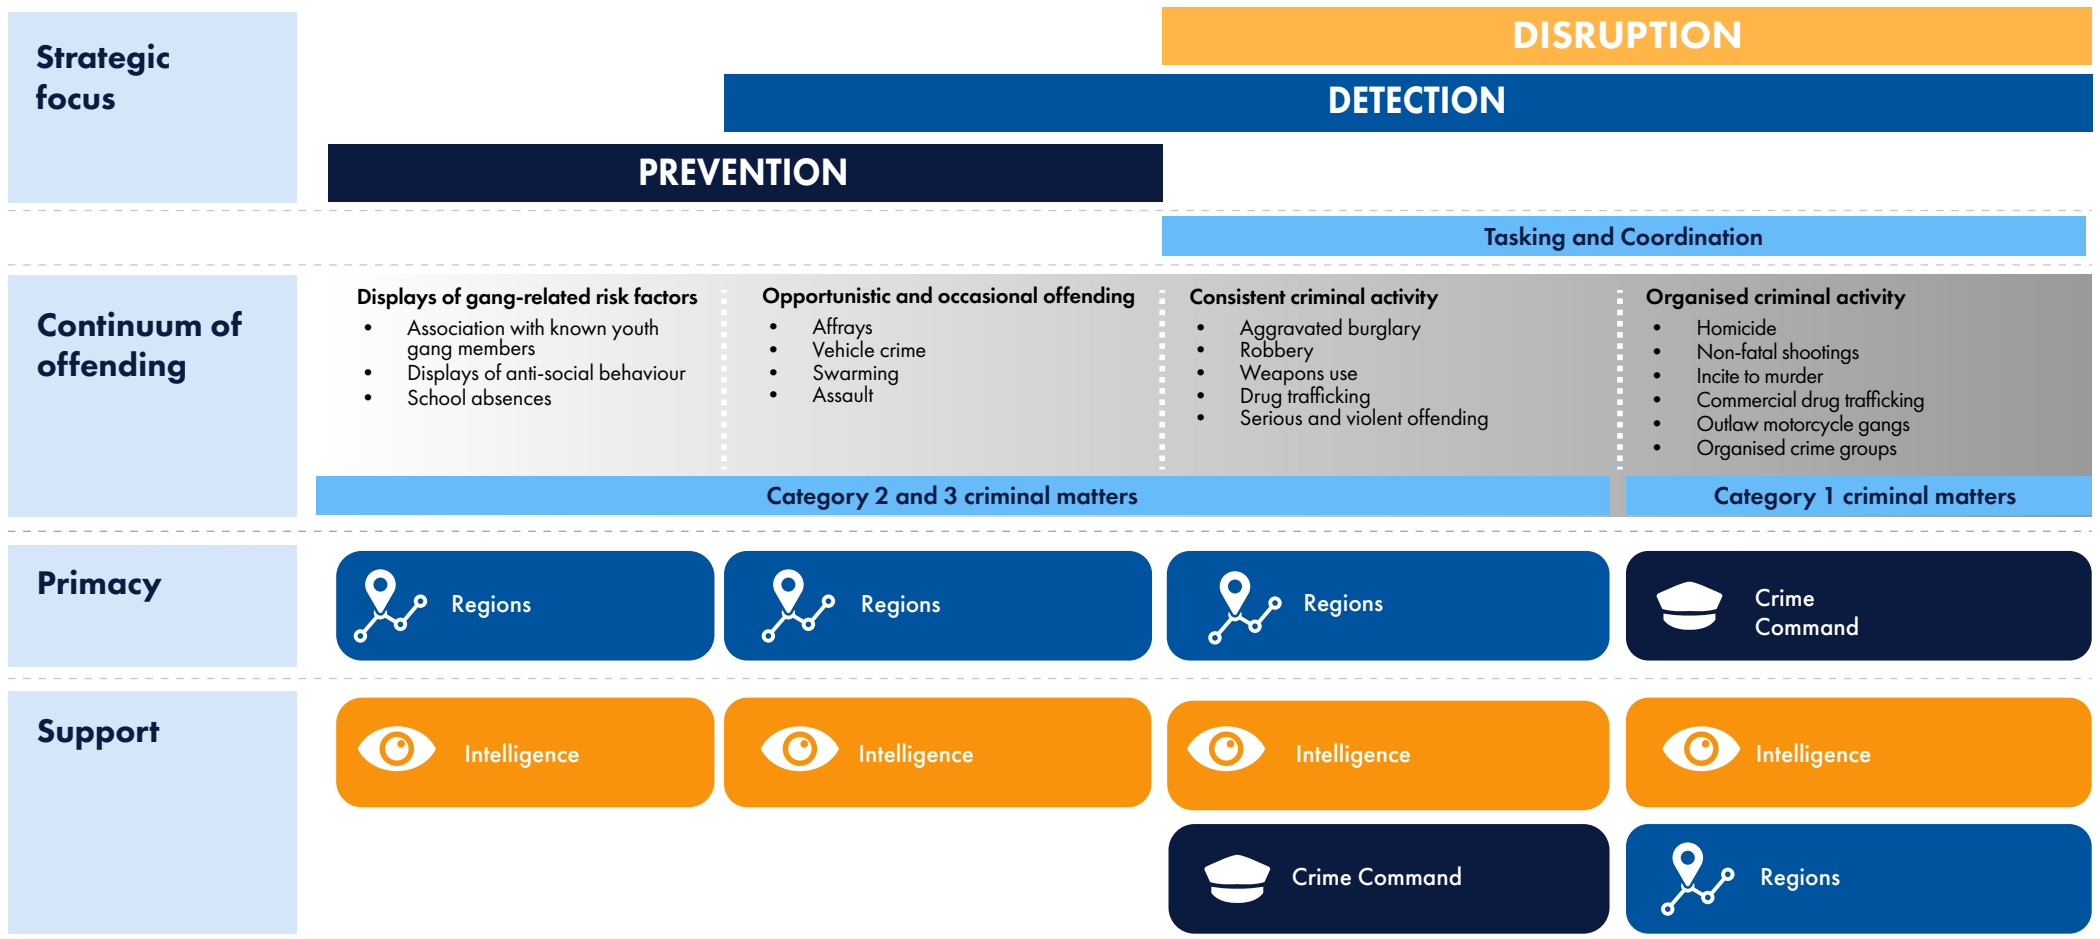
Strategic focus

DISRUPTION

DETECTION

PREVENTION

Tasking and Coordination

Continuum of offending

Displays of gang-related risk factors
- Association with known youth gang members
- Displays of anti-social behaviour
- School absences

Opportunistic and occasional offending
- Affrays
- Vehicle crime
- Swarming
- Assault

Consistent criminal activity
- Aggravated burglary
- Robbery
- Weapons use
- Drug trafficking
- Serious and violent offending

Organised criminal activity
- Homicide
- Non-fatal shootings
- Incite to murder
- Commercial drug trafficking
- Outlaw motorcycle gangs
- Organised crime groups

Category 2 and 3 criminal matters

Category 1 criminal matters

Primacy

Regions

Regions

Regions

Crime Command

Support

Intelligence

Intelligence

Intelligence

Intelligence

Crime Command

Regions